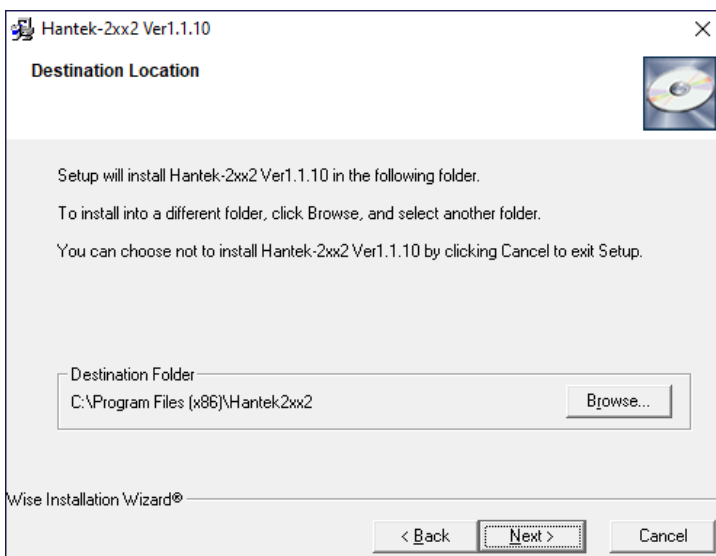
Hantek-2xx2 Ver1.1.10

×

Destination Location

Setup will install Hantek-2xx2 Ver1.1.10 in the following folder.

To install into a different folder, click Browse, and select another folder.

You can choose not to install Hantek-2xx2 Ver1.1.10 by clicking Cancel to exit Setup.

Destination Folder

C:\Program Files (x86)\Hantek2xx2

Browse...

Wise Installation Wizard®

< Back

Next >

Cancel